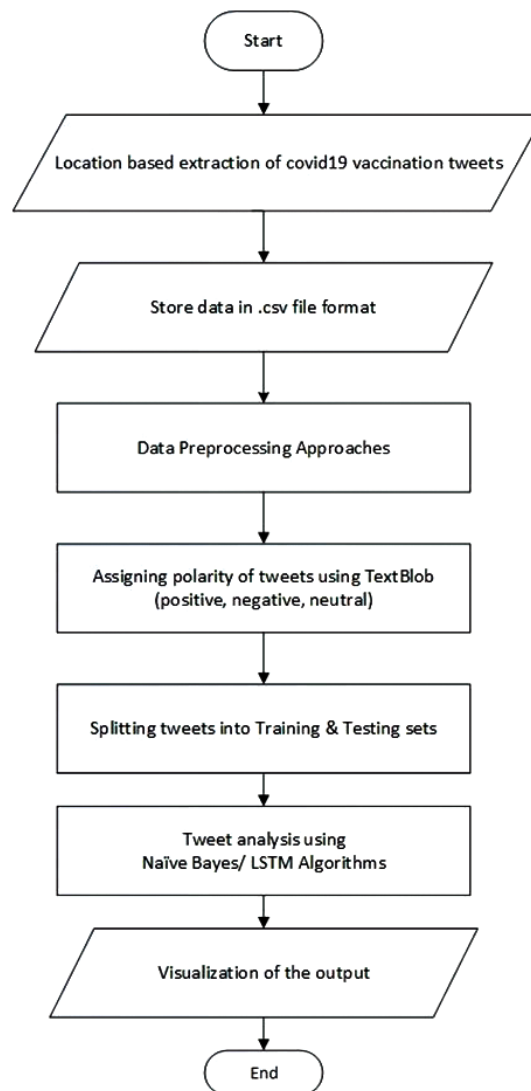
Start

Location based extraction of covid19 vaccination tweets

Store data in .csv file format

Data Preprocessing Approaches

Assigning polarity of tweets using TextBlob (positive, negative, neutral)

Splitting tweets into Training & Testing sets

Tweet analysis using Naïve Bayes/ LSTM Algorithms

Visualization of the output

End